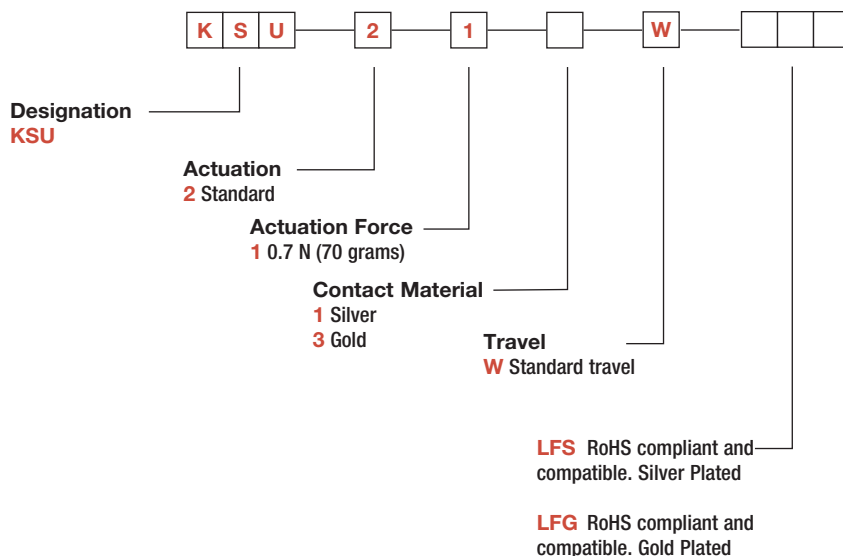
K S U 2 1 W

Designation
KSU

Actuation
2 Standard

Actuation Force
1 0.7 N (70 grams)

Contact Material
1 Silver
3 Gold

Travel
W Standard travel

LFS RoHS compliant and compatible. Silver Plated

LFG RoHS compliant and compatible. Gold Plated